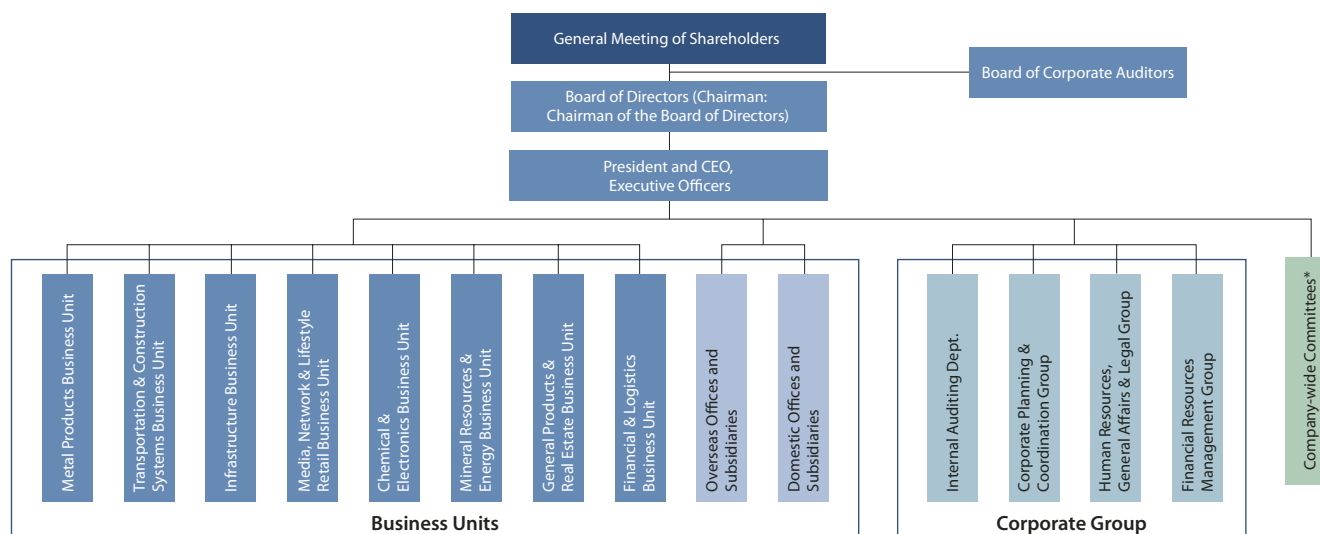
General Meeting of Shareholders

Board of Corporate Auditors

Board of Directors (Chairman: Chairman of the Board of Directors)

President and CEO, Executive Officers

Metal Products Business Unit

Transportation & Construction Systems Business Unit

Infrastructure Business Unit

Media, Network & Lifestyle Retail Business Unit

Chemical & Electronics Business Unit

Mineral Resources & Energy Business Unit

General Products & Real Estate Business Unit

Financial & Logistics Business Unit

Overseas Offices and Subsidiaries

Domestic Offices and Subsidiaries

Business Units

Internal Auditing Dept.

Corporate Planning & Coordination Group

Human Resources, General Affairs & Legal Group

Financial Resources Management Group

Corporate Group

Company-wide Committees*